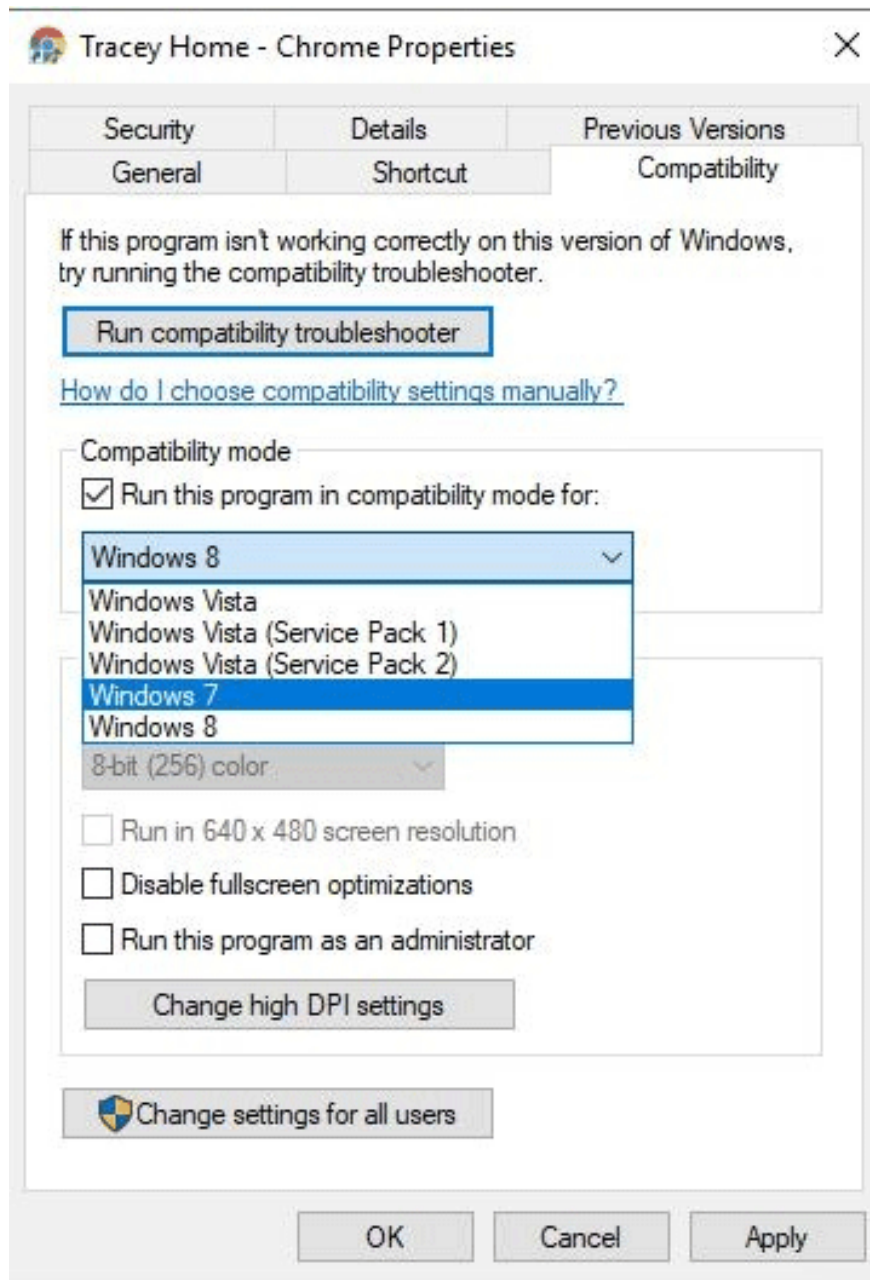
Tracey Home - Chrome Properties

Security
Details
Previous Versions
General
Shortcut
Compatibility

If this program isn't working correctly on this version of Windows, try running the compatibility troubleshooter.

Run compatibility troubleshooter

How do I choose compatibility settings manually?

Compatibility mode

Run this program in compatibility mode for:

Windows 8

Windows Vista
Windows Vista (Service Pack 1)
Windows Vista (Service Pack 2)
Windows 7
Windows 8

8-bit (256) color

Run in 640 x 480 screen resolution

Disable fullscreen optimizations

Run this program as an administrator

Change high DPI settings

Change settings for all users

OK
Cancel
Apply